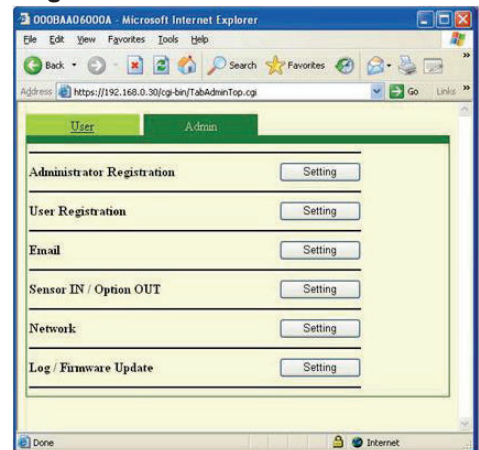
000BAA06000A - Microsoft Internet Explorer

File Edit View Favorites Tools Help

Back Search Favorites

Address https://192.168.0.30/cgi-bin/TabAdminTop.cgi Go Links

User Admin

| | |
|---|---|
| Administrator Registration | Setting |
| User Registration | Setting |
| Email | Setting |
| Sensor IN / Option OUT | Setting |
| Network | Setting |
| Log / Firmware Update | Setting |

Done Internet